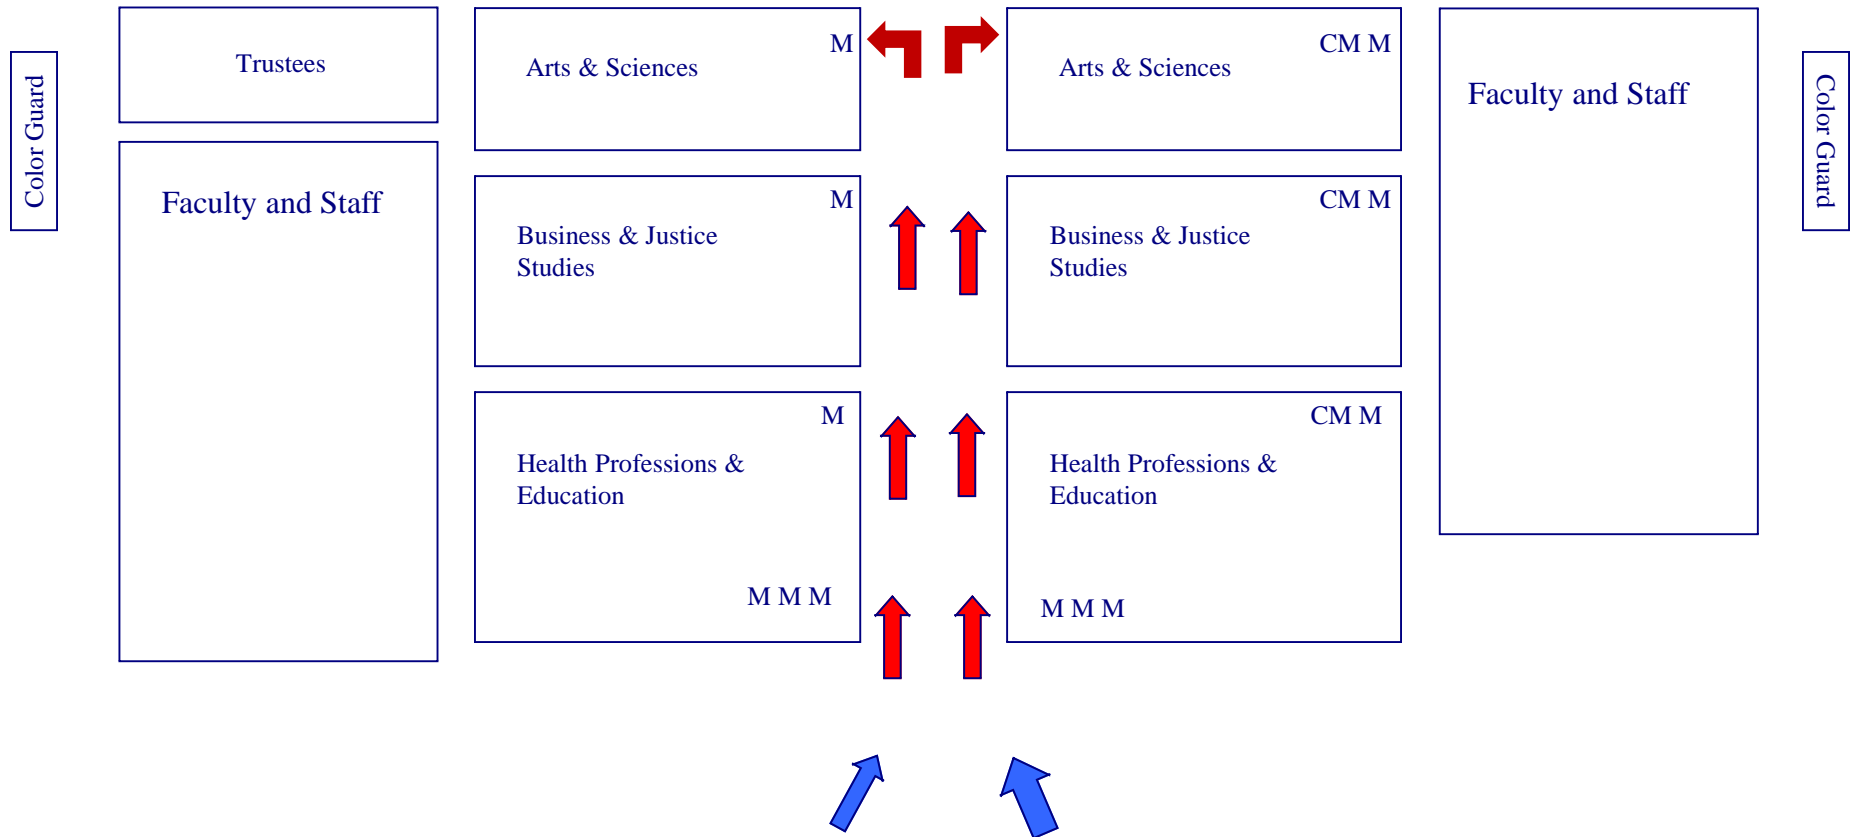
Color Guard

Trustees

Faculty and Staff

M
Arts & Sciences

CM M
Arts & Sciences

Faculty and Staff

Color Guard

M
Business & Justice Studies

CM M
Business & Justice Studies

M
Health Professions & Education

M M M

CM M
Health Professions & Education

M M M